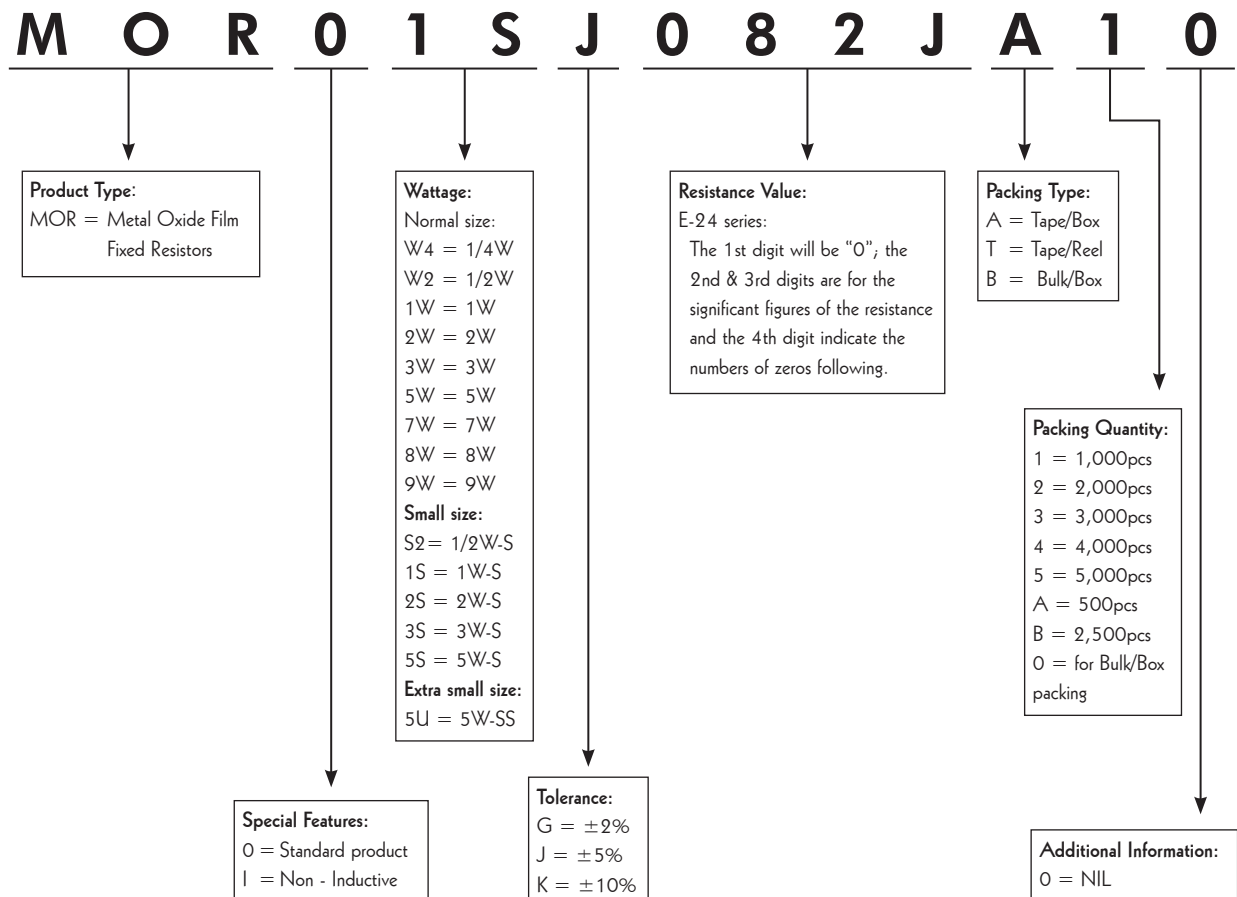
M O R 0 1 S J 0 8 2 J A 1 0

Product Type:
MOR = Metal Oxide Film Fixed Resistors

Wattage:
Normal size:
W4 = 1/4W
W2 = 1/2W
1W = 1W
2W = 2W
3W = 3W
5W = 5W
7W = 7W
8W = 8W
9W = 9W
Small size:
S2= 1/2W-S
1S = 1W-S
2S = 2W-S
3S = 3W-S
5S = 5W-S
Extra small size:
5U = 5W-SS

Resistance Value:
E-24 series:
The 1st digit will be "0"; the 2nd & 3rd digits are for the significant figures of the resistance and the 4th digit indicate the numbers of zeros following.

Packing Type:
A = Tape/Box
T = Tape/Reel
B = Bulk/Box

Packing Quantity:
1 = 1,000pcs
2 = 2,000pcs
3 = 3,000pcs
4 = 4,000pcs
5 = 5,000pcs
A = 500pcs
B = 2,500pcs
0 = for Bulk/Box packing

Special Features:
0 = Standard product
I = Non - Inductive

Tolerance:
G = $\pm$2%
J = $\pm$5%
K = $\pm$10%

Additional Information:
0 = NIL